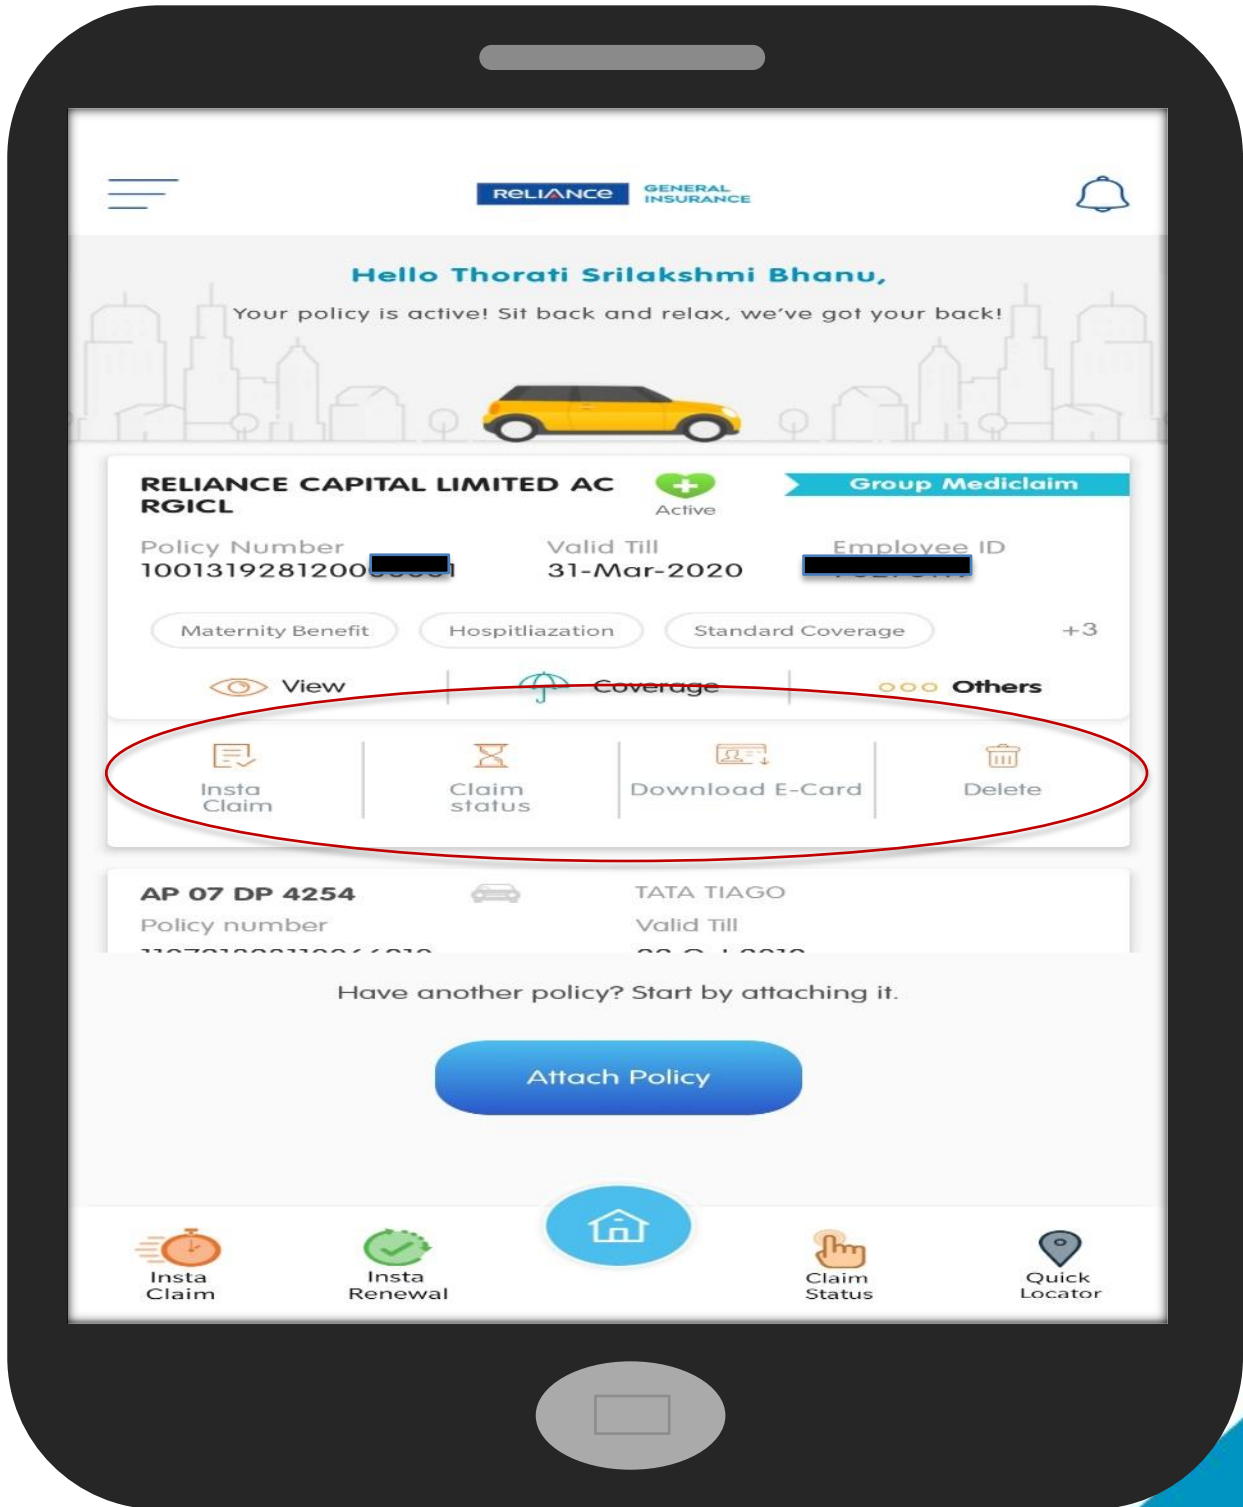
RELIANCE GENERAL INSURANCE

Hello Thorati Srilakshmi Bhanu,

Your policy is active! Sit back and relax, we've got your back!

RELIANCE CAPITAL LIMITED AC RGICL

Active

Group Mediclaim

Policy Number
100131928120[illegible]

Valid Till
31-Mar-2020

Employee ID
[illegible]

Maternity Benefit

Hospitliazation

Standard Coverage

+3

View

Coverage

Others

Insta Claim

Claim status

Download E-Card

Delete

AP 07 DP 4254

TATA TIAGO

Policy number
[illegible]

Valid Till
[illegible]

Have another policy? Start by attaching it.

Attach Policy

Insta Claim

Insta Renewal

Claim Status

Quick Locator